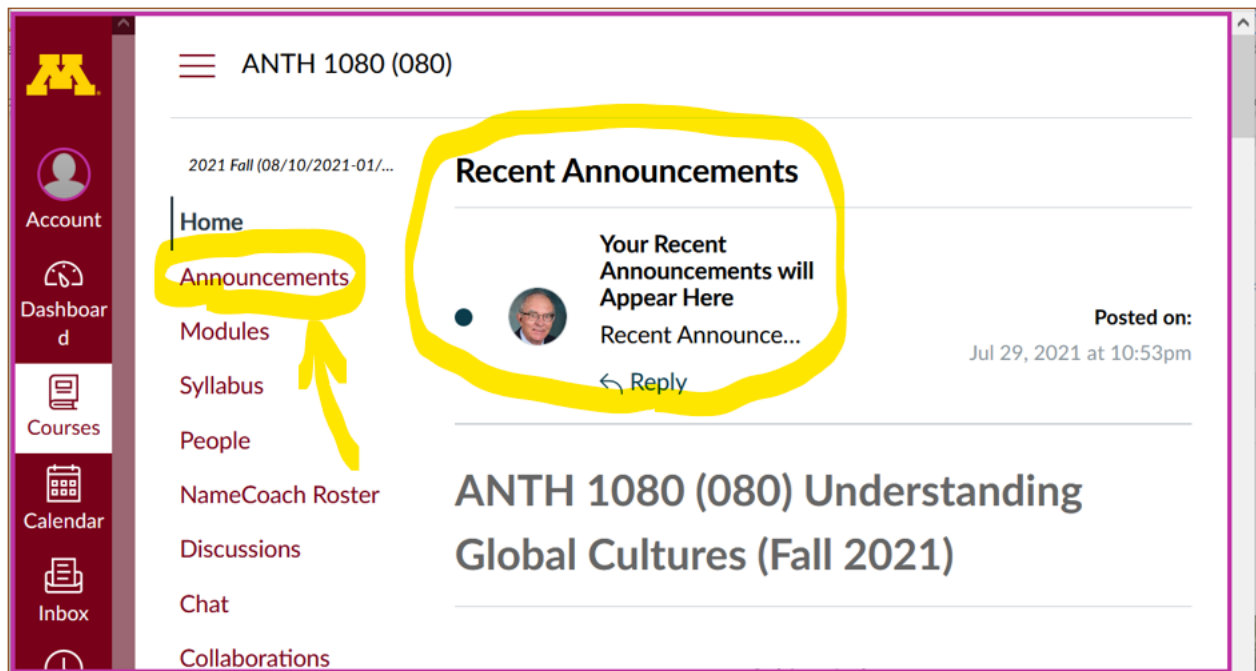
M

Account

Dashboard

Courses

Calendar

Inbox

ANTH 1080 (080)

2021 Fall (08/10/2021-01/...

Home

Announcements

Modules

Syllabus

People

NameCoach Roster

Discussions

Chat

Collaborations

Recent Announcements

Your Recent Announcements will Appear Here

Recent Announce...

Reply

Posted on:

Jul 29, 2021 at 10:53pm

ANTH 1080 (080) Understanding Global Cultures (Fall 2021)